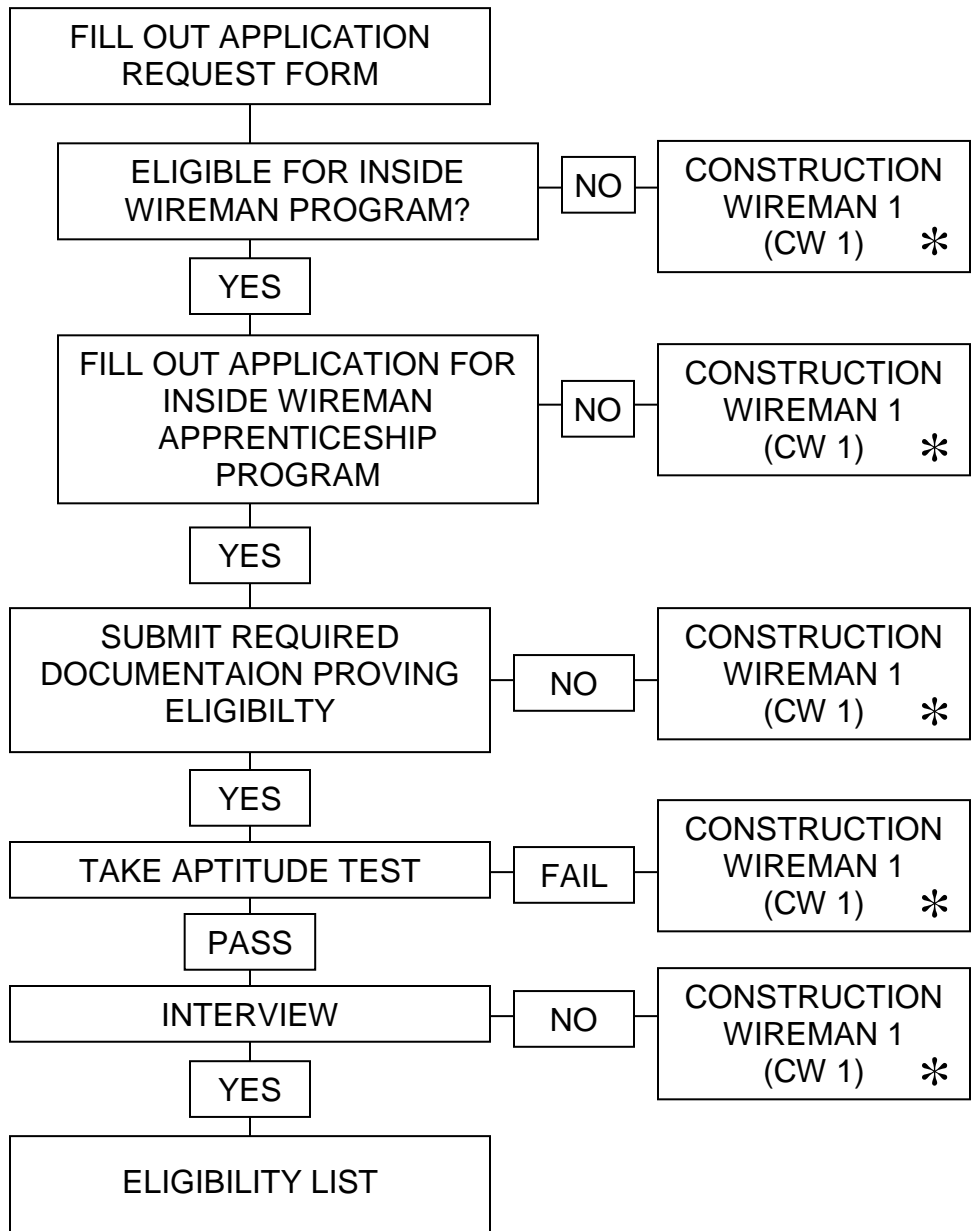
FILL OUT APPLICATION REQUEST FORM

ELIGIBLE FOR INSIDE WIREMAN PROGRAM?

NO

CONSTRUCTION WIREMAN 1 (CW 1) *

YES

FILL OUT APPLICATION FOR INSIDE WIREMAN APPRENTICESHIP PROGRAM

NO

CONSTRUCTION WIREMAN 1 (CW 1) *

YES

SUBMIT REQUIRED DOCUMENTAION PROVING ELIGIBILTY

NO

CONSTRUCTION WIREMAN 1 (CW 1) *

YES

TAKE APTITUDE TEST

FAIL

CONSTRUCTION WIREMAN 1 (CW 1) *

PASS

INTERVIEW

NO

CONSTRUCTION WIREMAN 1 (CW 1) *

YES

ELIGIBILITY LIST